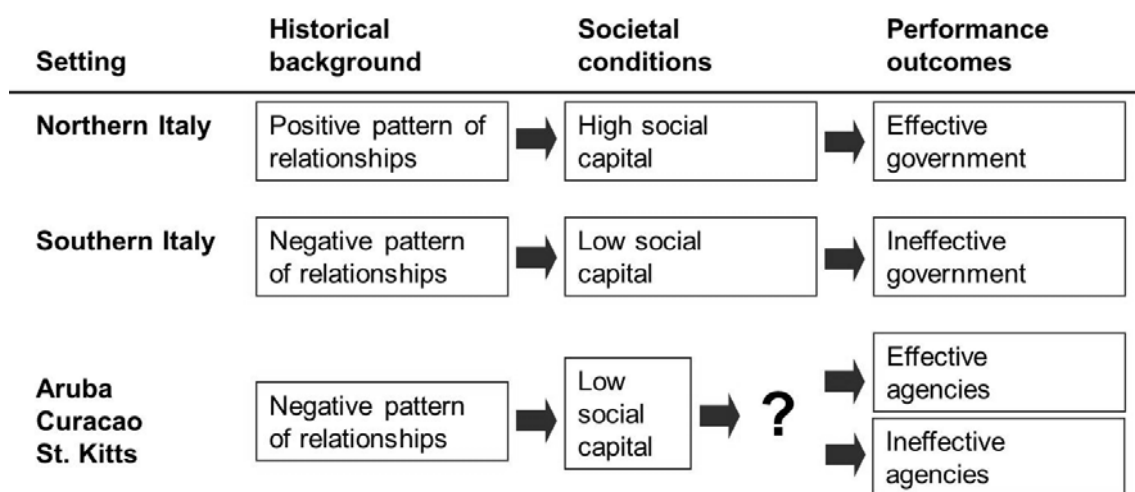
| Setting | Historical background | Societal conditions | Performance outcomes |
|---|---|---|---|
| Northern Italy | Positive pattern of relationships | High social capital | Effective government |
| Southern Italy | Negative pattern of relationships | Low social capital | Ineffective government |
| Aruba Curacao St. Kitts | Negative pattern of relationships | Low social capital ? | Effective agencies / Ineffective agencies |